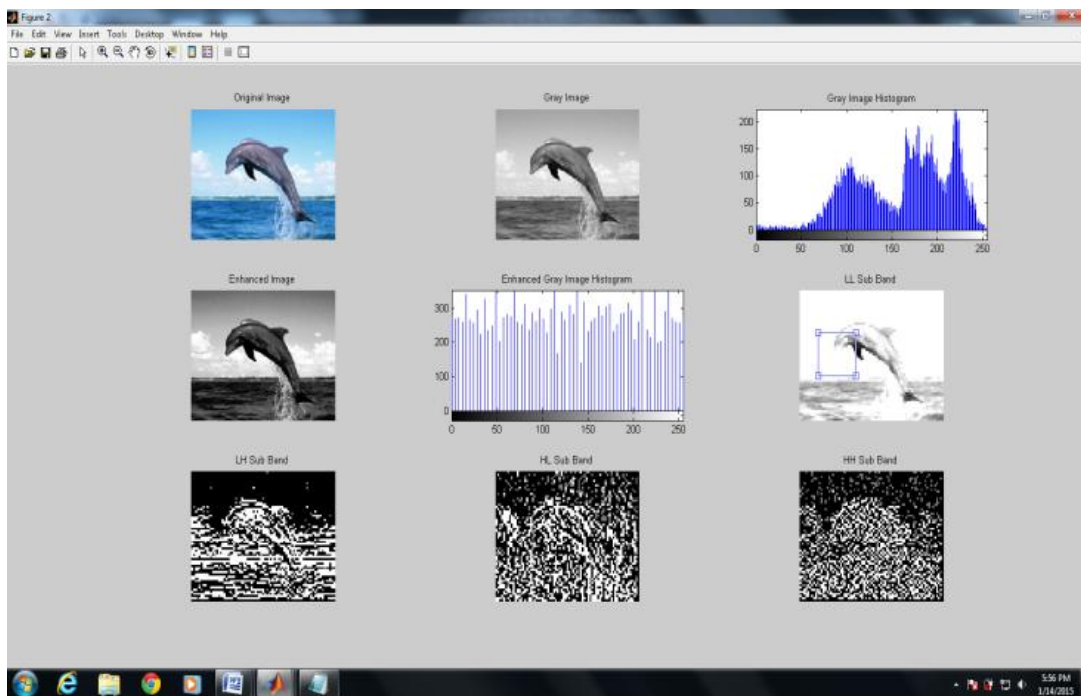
Figure 2

File Edit View Insert Tools Desktop Window Help

Original Image

Gray Image

Gray Image Histogram

200
150
100
50
0
0 50 100 150 200 250

Enhanced Image

Enhanced Gray Image Histogram

300
200
100
0
0 50 100 150 200 250

LL Sub Band

LH Sub Band

HL Sub Band

HH Sub Band

5:56 PM
1/14/2015